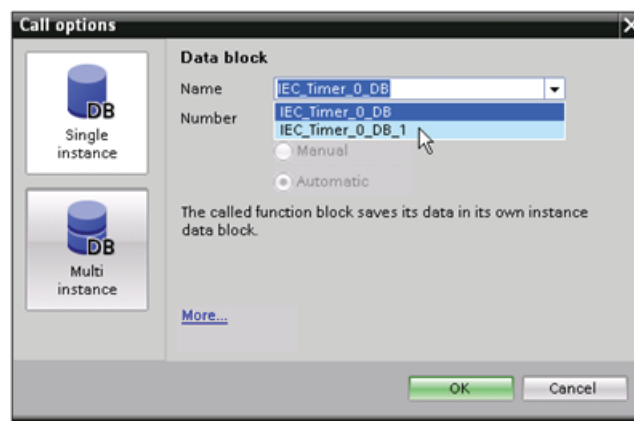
Call options

DB
Single instance

DB
Multi instance

Data block

Name IEC_Timer_0_DB

Number

IEC_Timer_0_DB
IEC_Timer_0_DB_1

Manual

Automatic

The called function block saves its data in its own instance data block.

More...

OK

Cancel